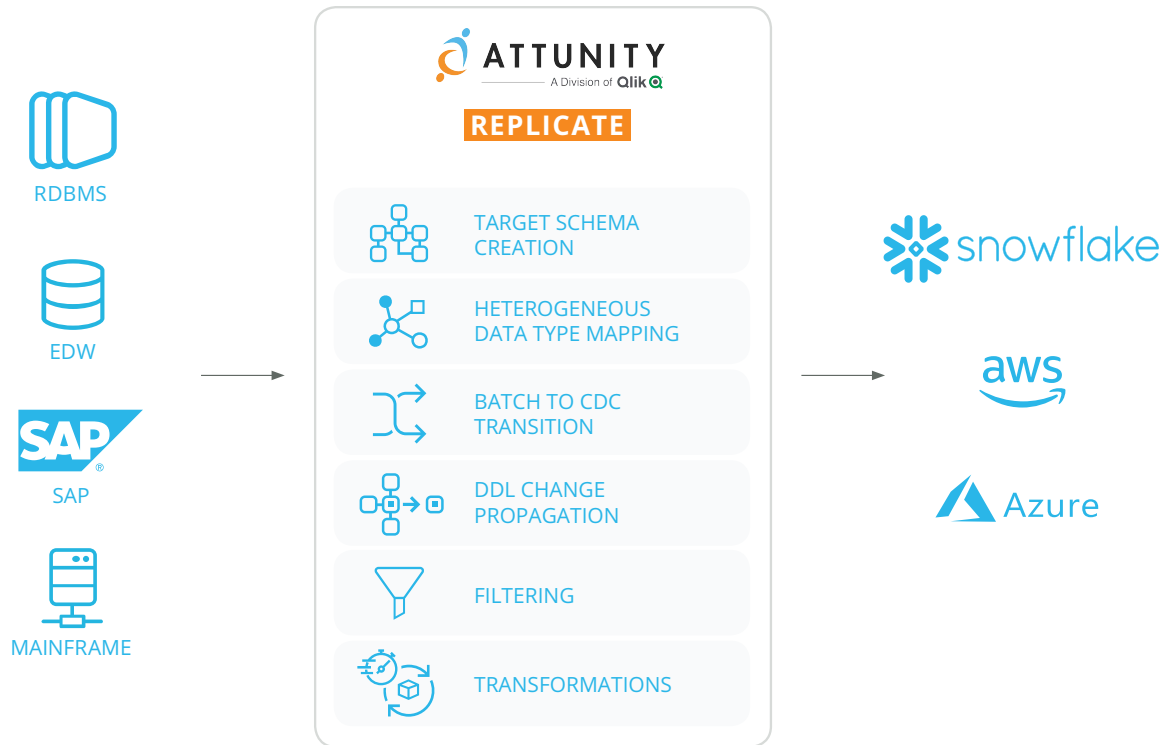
RDBMS

EDW

SAP

SAP

MAINFRAME

ATTUNITY
A Division of Qlik

REPLICATE

TARGET SCHEMA CREATION

HETEROGENEOUS DATA TYPE MAPPING

BATCH TO CDC TRANSITION

DDL CHANGE PROPAGATION

FILTERING

TRANSFORMATIONS

snowflake

aws

Azure